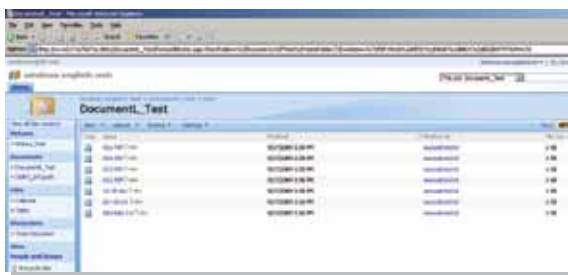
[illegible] - Microsoft Internet Explorer

File Edit View Favorites Tools Help

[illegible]

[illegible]

Favorites

Address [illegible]

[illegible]

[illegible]

This List: Document_Test

DocumentL_Test

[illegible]

New Upload Actions Settings

Type Name Modified Modified By File Size

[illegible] 10/7/2009 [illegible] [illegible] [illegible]

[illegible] 10/7/2009 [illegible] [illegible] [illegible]

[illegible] 10/7/2009 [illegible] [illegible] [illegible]

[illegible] 10/7/2009 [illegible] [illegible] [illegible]

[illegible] 10/7/2009 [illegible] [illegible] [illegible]

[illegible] 10/7/2009 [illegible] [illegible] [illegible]

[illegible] 10/7/2009 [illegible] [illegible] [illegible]

View All Site Content

Pictures

Documents

Lists

Discussions

Sites

People and Groups

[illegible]